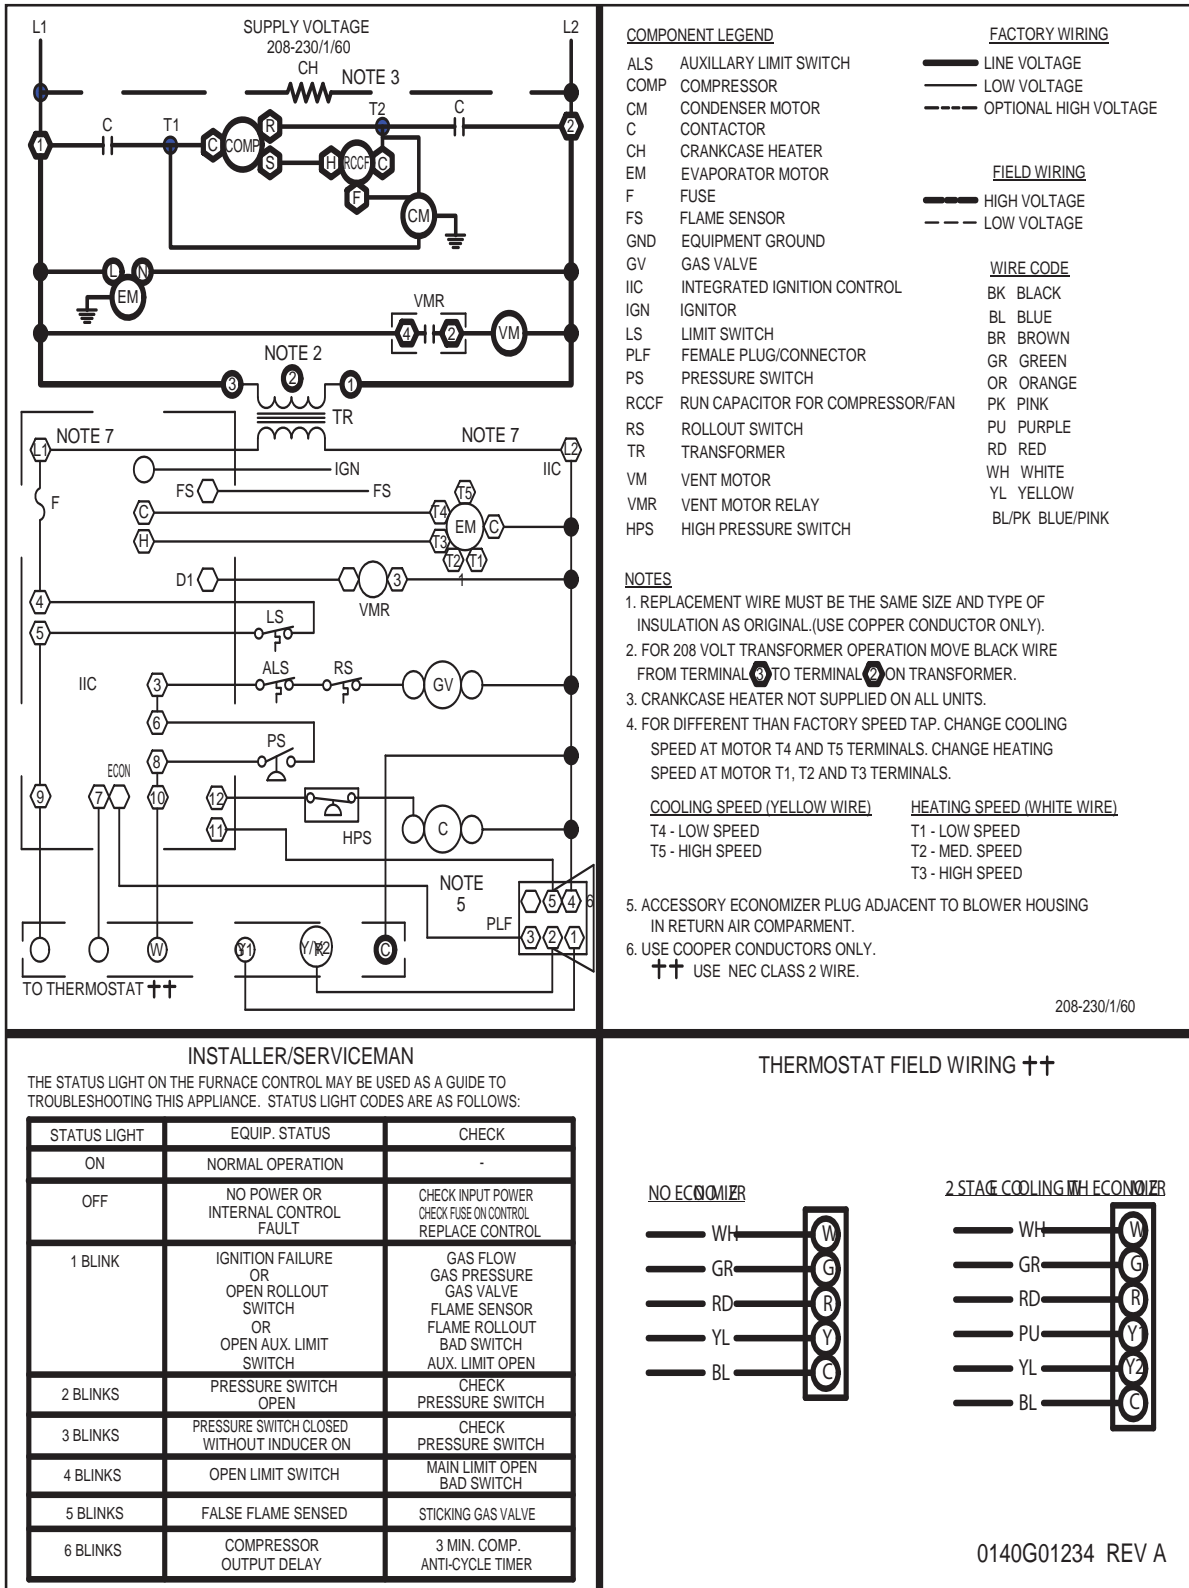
L1
SUPPLY VOLTAGE
208-230/1/60
L2
CH
NOTE 3
T2
C
C
T1
1
C
COMP
R
S
H
RCCF
C
2
F
CM
L
N
EM
VMR
4
2
VM
NOTE 2
3
2
1
TR
L1
NOTE 7
NOTE 7
L2
IGN
IIC
FS
FS
F
T5
T4
EM
C
C
H
T3
T2
T1
D1
3
1
4
VMR
LS
5
ALS
RS
IIC
3
GV
6
PS
ECON
8
9
7
10
12
HPS
C
11
NOTE
5
5
4
6
PLF
3
2
1
W
Y1
Y/R2
C
TO THERMOSTAT ++

COMPONENT LEGEND
ALS AUXILLARY LIMIT SWITCH
COMP COMPRESSOR
CM CONDENSER MOTOR
C CONTACTOR
CH CRANKCASE HEATER
EM EVAPORATOR MOTOR
F FUSE
FS FLAME SENSOR
GND EQUIPMENT GROUND
GV GAS VALVE
IIC INTEGRATED IGNITION CONTROL
IGN IGNITOR
LS LIMIT SWITCH
PLF FEMALE PLUG/CONNECTOR
PS PRESSURE SWITCH
RCCF RUN CAPACITOR FOR COMPRESSOR/FAN
RS ROLLOUT SWITCH
TR TRANSFORMER
VM VENT MOTOR
VMR VENT MOTOR RELAY
HPS HIGH PRESSURE SWITCH

FACTORY WIRING
LINE VOLTAGE
LOW VOLTAGE
OPTIONAL HIGH VOLTAGE

FIELD WIRING
HIGH VOLTAGE
LOW VOLTAGE

WIRE CODE
BK BLACK
BL BLUE
BR BROWN
GR GREEN
OR ORANGE
PK PINK
PU PURPLE
RD RED
WH WHITE
YL YELLOW
BL/PK BLUE/PINK

NOTES
1. REPLACEMENT WIRE MUST BE THE SAME SIZE AND TYPE OF INSULATION AS ORIGINAL.(USE COPPER CONDUCTOR ONLY).
2. FOR 208 VOLT TRANSFORMER OPERATION MOVE BLACK WIRE FROM TERMINAL 3 TO TERMINAL 2 ON TRANSFORMER.
3. CRANKCASE HEATER NOT SUPPLIED ON ALL UNITS.
4. FOR DIFFERENT THAN FACTORY SPEED TAP. CHANGE COOLING SPEED AT MOTOR T4 AND T5 TERMINALS. CHANGE HEATING SPEED AT MOTOR T1, T2 AND T3 TERMINALS.
COOLING SPEED (YELLOW WIRE)
T4 - LOW SPEED
T5 - HIGH SPEED
HEATING SPEED (WHITE WIRE)
T1 - LOW SPEED
T2 - MED. SPEED
T3 - HIGH SPEED
5. ACCESSORY ECONOMIZER PLUG ADJACENT TO BLOWER HOUSING IN RETURN AIR COMPARMENT.
6. USE COOPER CONDUCTORS ONLY.
++ USE NEC CLASS 2 WIRE.
208-230/1/60

INSTALLER/SERVICEMAN
THE STATUS LIGHT ON THE FURNACE CONTROL MAY BE USED AS A GUIDE TO TROUBLESHOOTING THIS APPLIANCE. STATUS LIGHT CODES ARE AS FOLLOWS:

| STATUS LIGHT | EQUIP. STATUS | CHECK |
|---|---|---|
| ON | NORMAL OPERATION | - |
| OFF | NO POWER OR INTERNAL CONTROL FAULT | CHECK INPUT POWER CHECK FUSE ON CONTROL REPLACE CONTROL |
| 1 BLINK | IGNITION FAILURE OR OPEN ROLLOUT SWITCH OR OPEN AUX. LIMIT SWITCH | GAS FLOW GAS PRESSURE GAS VALVE FLAME SENSOR FLAME ROLLOUT BAD SWITCH AUX. LIMIT OPEN |
| 2 BLINKS | PRESSURE SWITCH OPEN | CHECK PRESSURE SWITCH |
| 3 BLINKS | PRESSURE SWITCH CLOSED WITHOUT INDUCER ON | CHECK PRESSURE SWITCH |
| 4 BLINKS | OPEN LIMIT SWITCH | MAIN LIMIT OPEN BAD SWITCH |
| 5 BLINKS | FALSE FLAME SENSED | STICKING GAS VALVE |
| 6 BLINKS | COMPRESSOR OUTPUT DELAY | 3 MIN. COMP. ANTI-CYCLE TIMER |

THERMOSTAT FIELD WIRING ++
NO ECONOMIZER
WH W
GR G
RD R
YL Y
BL C
2 STAGE COOLING WITH ECONOMIZER
WH W
GR G
RD R
PU Y
YL Y2
BL C
0140G01234 REV A